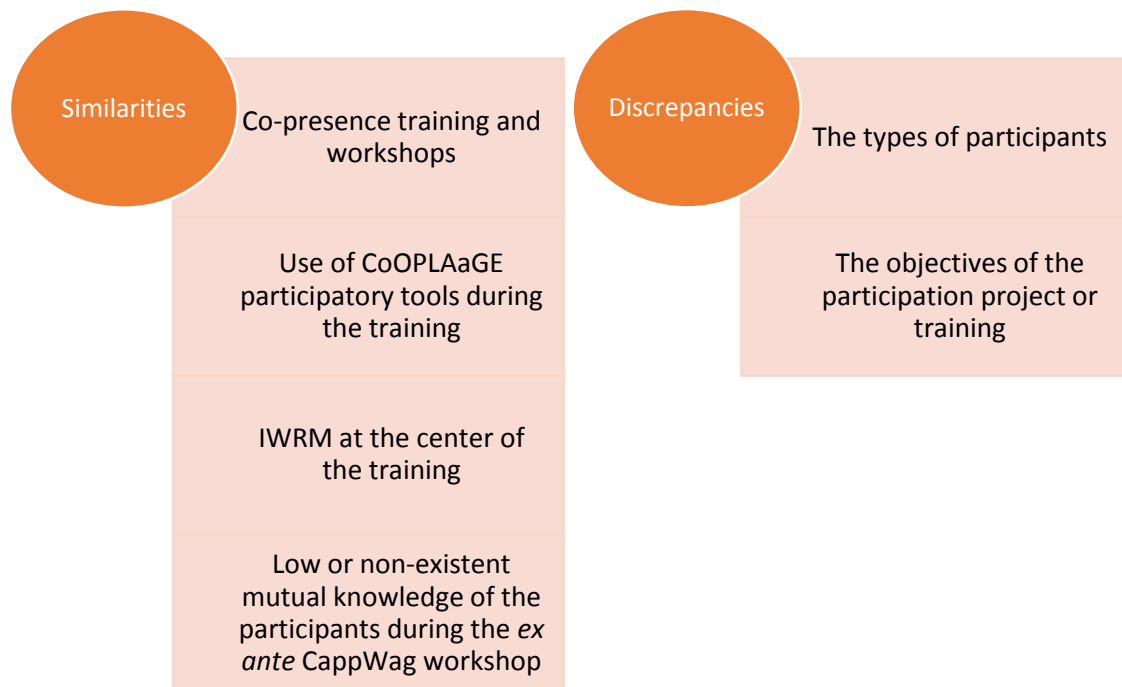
Similarities

Co-presence training and workshops

Use of CoOPLAaGE participatory tools during the training

IWRM at the center of the training

Low or non-existent mutual knowledge of the participants during the ex ante CappWag workshop

Discrepancies

The types of participants

The objectives of the participation project or training